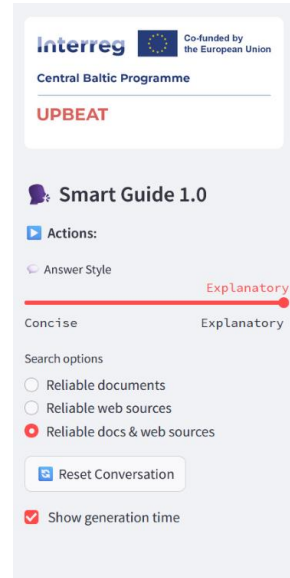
Interreg

Co-funded by the European Union

Central Baltic Programme

UPBEAT

Smart Guide 1.0

Actions:

Answer Style

Explanatory

Concise

Explanatory

Search options

Reliable documents

Reliable web sources

Reliable docs & web sources

Reset Conversation

Show generation time